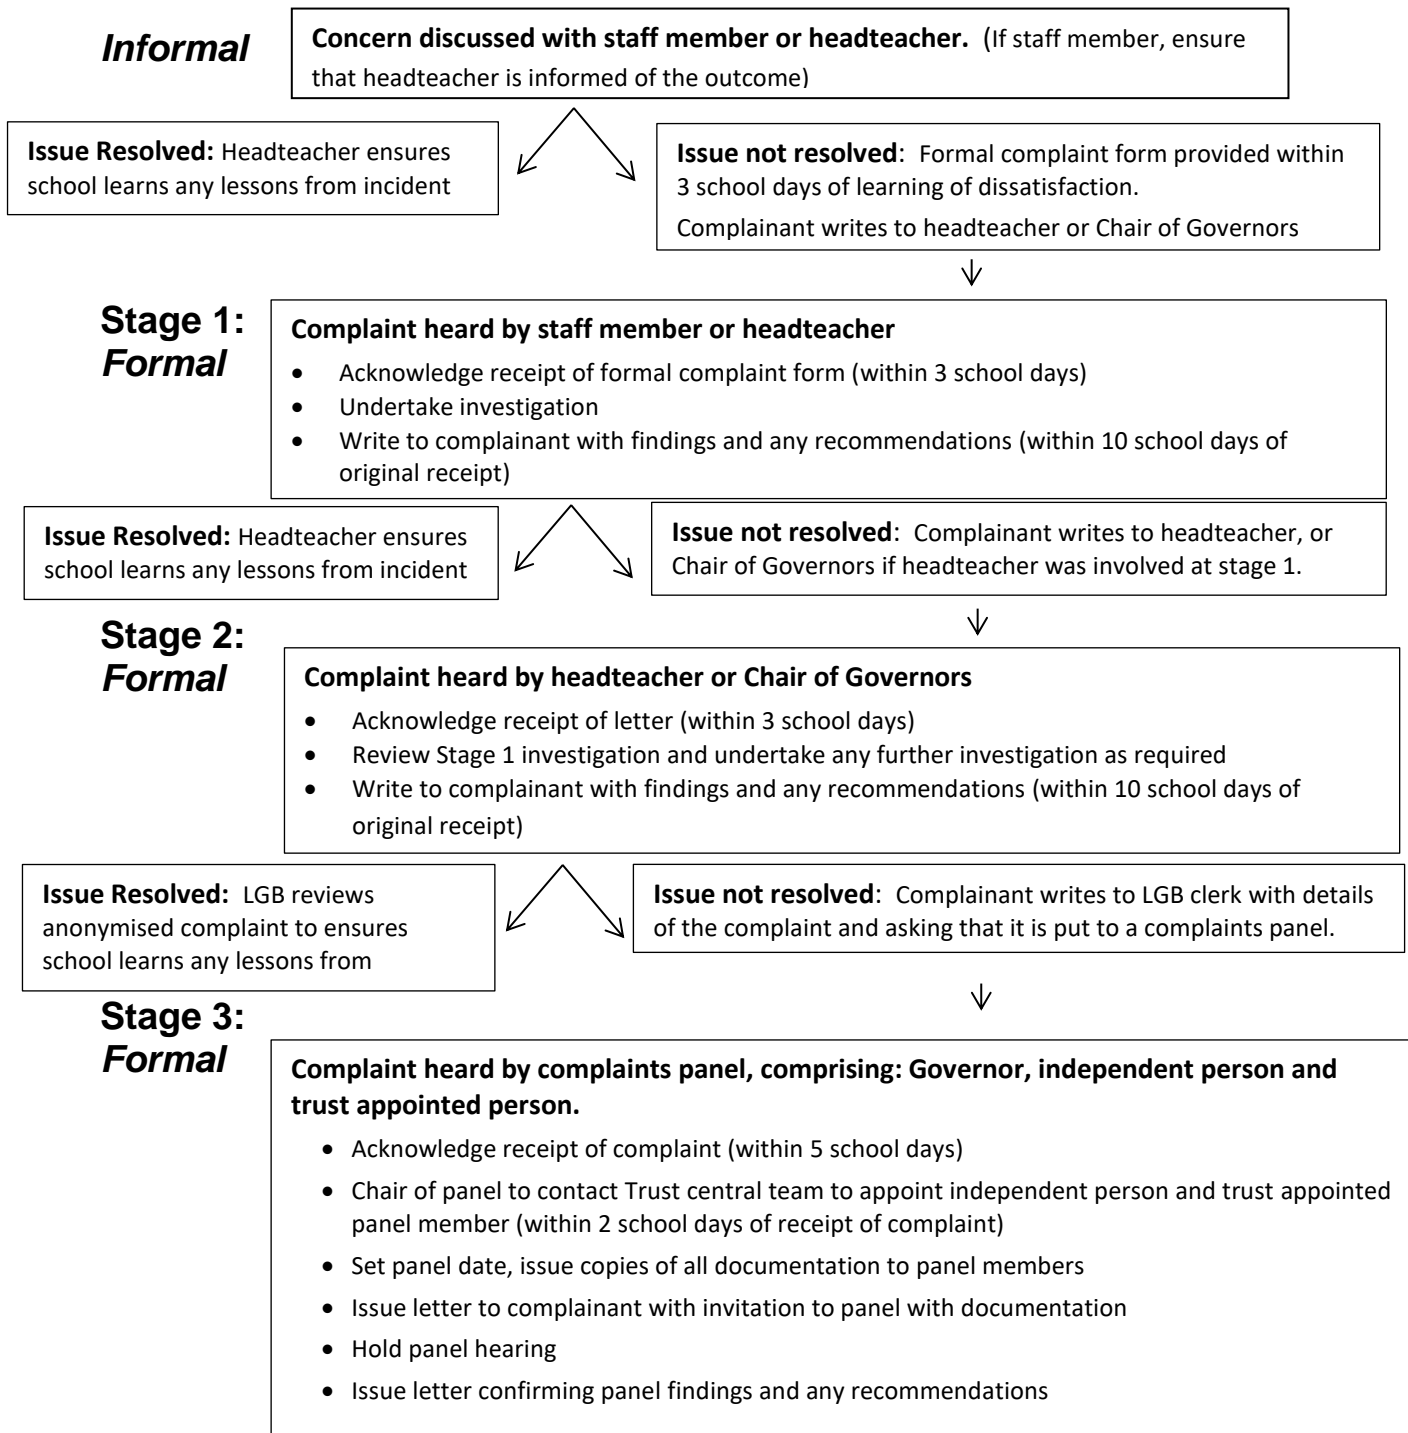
Informal

**Concern discussed with staff member or headteacher.** (If staff member, ensure that headteacher is informed of the outcome)

**Issue Resolved:** Headteacher ensures school learns any lessons from incident

**Issue not resolved**: Formal complaint form provided within 3 school days of learning of dissatisfaction.

Complainant writes to headteacher or Chair of Governors

Stage 1: Formal

**Complaint heard by staff member or headteacher**

- Acknowledge receipt of formal complaint form (within 3 school days)
- Undertake investigation
- Write to complainant with findings and any recommendations (within 10 school days of original receipt)

**Issue Resolved:** Headteacher ensures school learns any lessons from incident

**Issue not resolved**: Complainant writes to headteacher, or Chair of Governors if headteacher was involved at stage 1.

Stage 2: Formal

**Complaint heard by headteacher or Chair of Governors**

- Acknowledge receipt of letter (within 3 school days)
- Review Stage 1 investigation and undertake any further investigation as required
- Write to complainant with findings and any recommendations (within 10 school days of original receipt)

**Issue Resolved:** LGB reviews anonymised complaint to ensures school learns any lessons from

**Issue not resolved**: Complainant writes to LGB clerk with details of the complaint and asking that it is put to a complaints panel.

Stage 3: Formal

**Complaint heard by complaints panel, comprising: Governor, independent person and trust appointed person.**

- Acknowledge receipt of complaint (within 5 school days)
- Chair of panel to contact Trust central team to appoint independent person and trust appointed panel member (within 2 school days of receipt of complaint)
- Set panel date, issue copies of all documentation to panel members
- Issue letter to complainant with invitation to panel with documentation
- Hold panel hearing
- Issue letter confirming panel findings and any recommendations